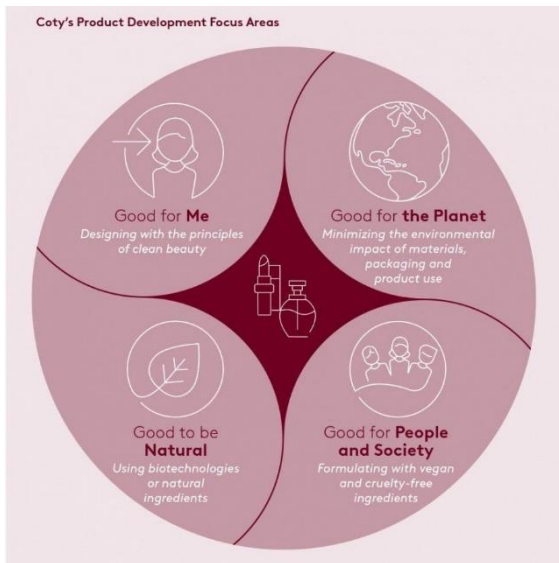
Coty's Product Development Focus Areas

Good for Me
Designing with the principles of clean beauty

Good for the Planet
Minimizing the environmental impact of materials, packaging and product use

Good to be Natural
Using biotechnologies or natural ingredients

Good for People and Society
Formulating with vegan and cruelty-free ingredients